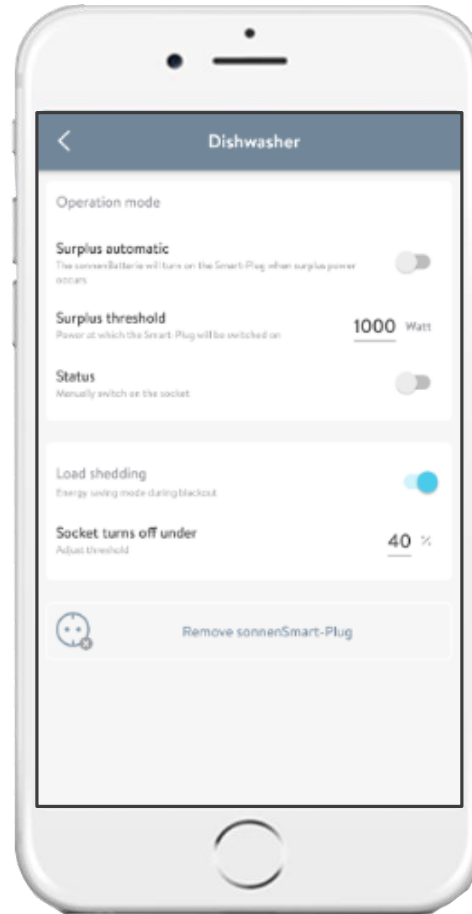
Dishwasher

Operation mode

Surplus automatic
The sonnenBatterie will turn on the Smart-Plug when surplus power occurs

Surplus threshold
Power at which the Smart-Plug will be switched on
1000 Watt

Status
Manually switch on the socket

Load shedding
Energy saving mode during blackout

Socket turns off under
Adjust threshold
40 %

Remove sonnenSmart-Plug